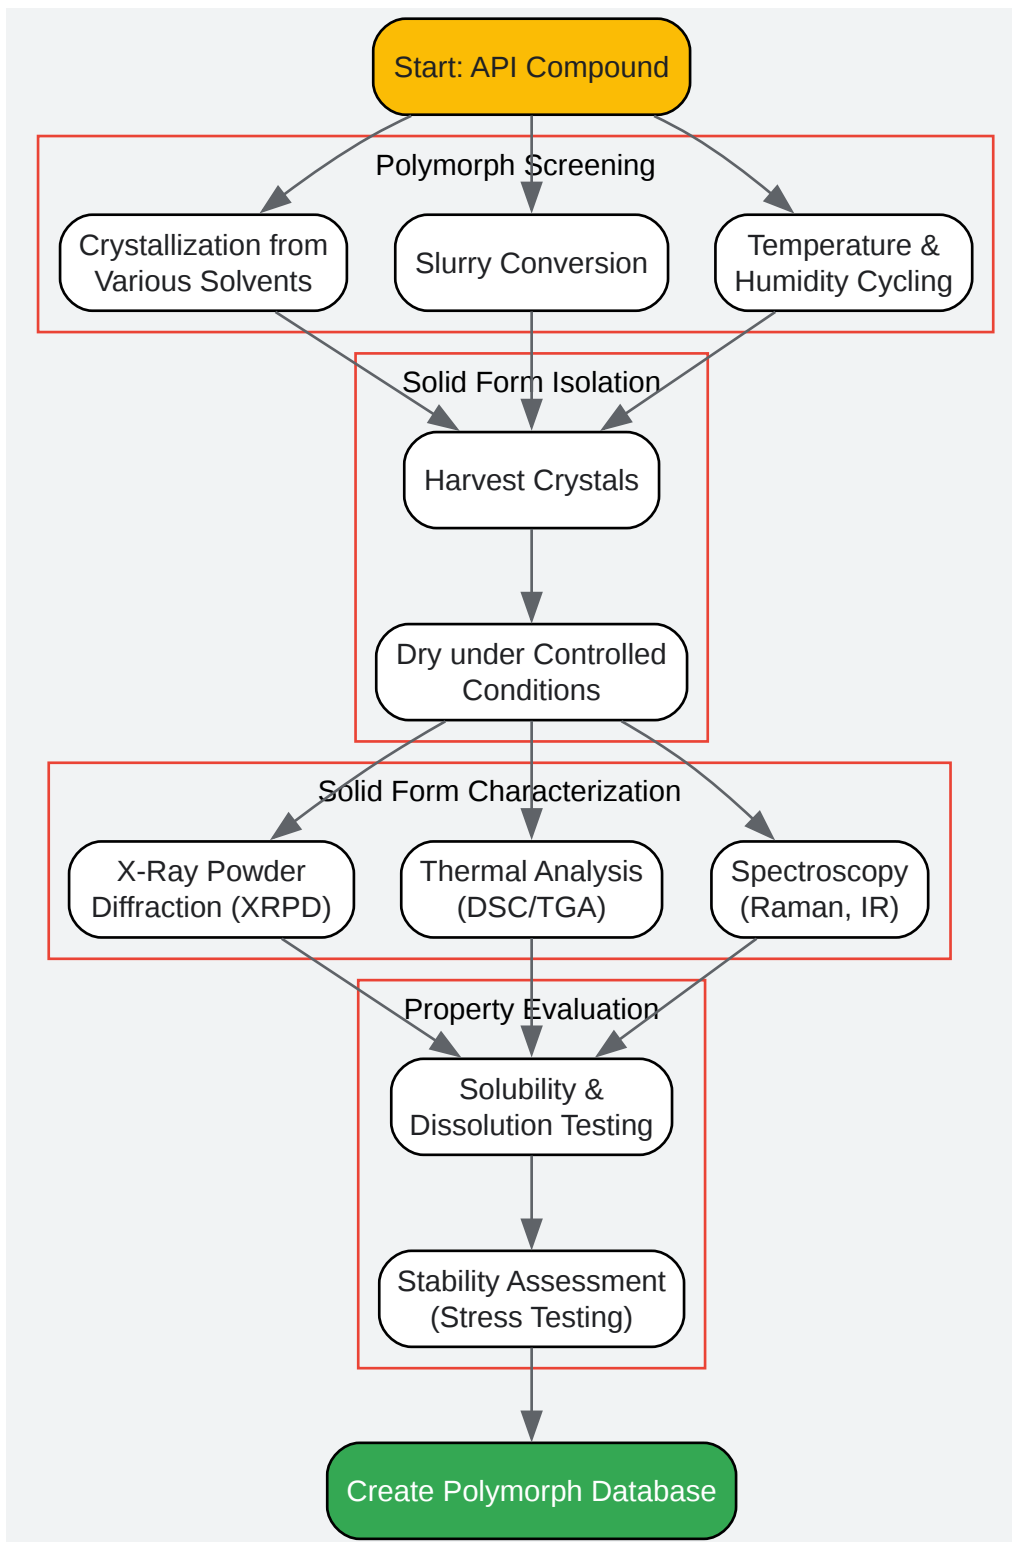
Start: API Compound

Polymorph Screening

Crystallization from Various Solvents

Slurry Conversion

Temperature & Humidity Cycling

Solid Form Isolation

Harvest Crystals

Dry under Controlled Conditions

Solid Form Characterization

X-Ray Powder Diffraction (XRPD)

Thermal Analysis (DSC/TGA)

Spectroscopy (Raman, IR)

Property Evaluation

Solubility & Dissolution Testing

Stability Assessment (Stress Testing)

Create Polymorph Database